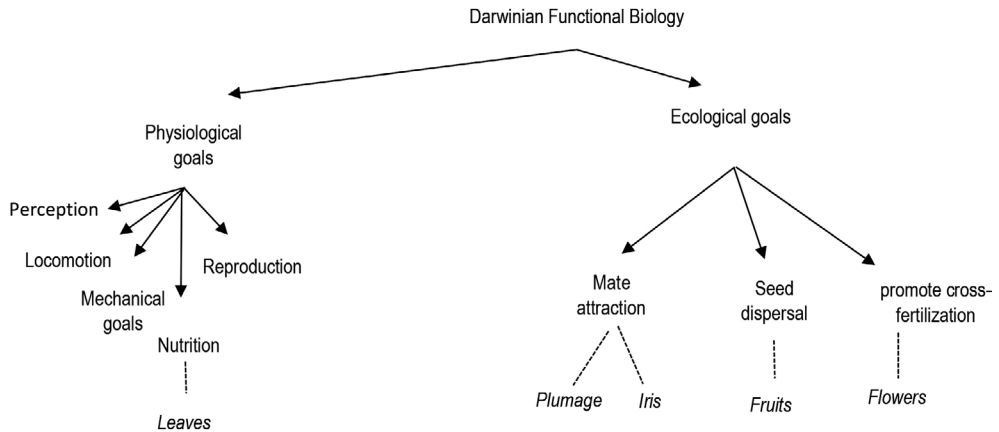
Darwinian Functional Biology

Physiological goals

Perception

Locomotion

Mechanical goals

Nutrition

Leaves

Reproduction

Ecological goals

Mate attraction

Plumage

Iris

Seed dispersal

Fruits

promote cross-fertilization

Flowers